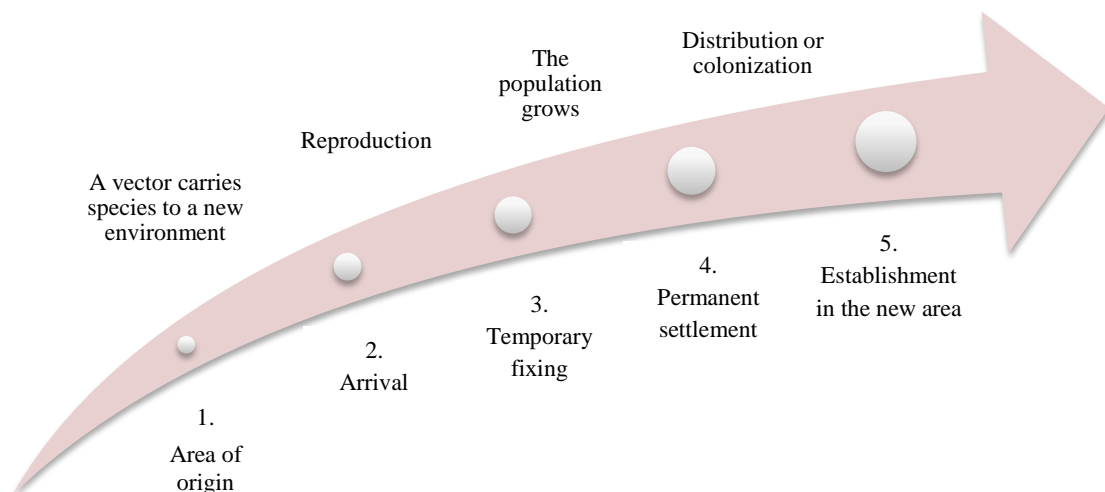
Distribution or colonization

The population grows

Reproduction

A vector carries species to a new environment

1.
Area of origin

2.
Arrival

3.
Temporary fixing

4.
Permanent settlement

5.
Establishment in the new area